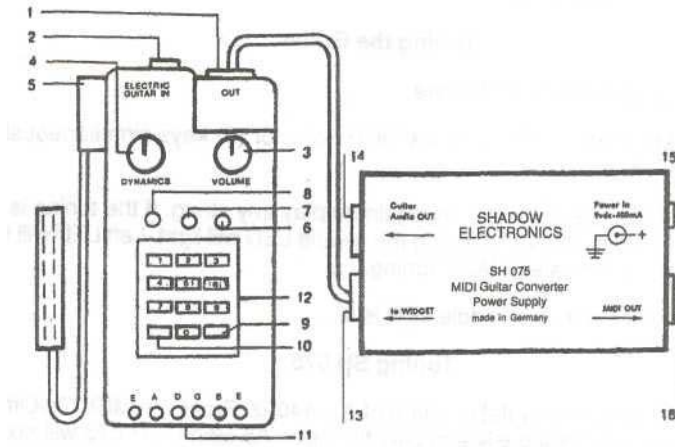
1
2
4
5
ELECTRIC GUITAR IN
OUT
DYNAMICS
VOLUME
3
8
7
6
1 2 3
4 5 6
7 8 9
0
12
9
10
E A D G B E
11
14
15
Guitar Audio OUT
SHADOW ELECTRONICS
Power In 9vdc-400mA
SH 075
MIDI Guitar Converter
Power Supply
made in Germany
to WIDGET
MIDI OUT
13
16